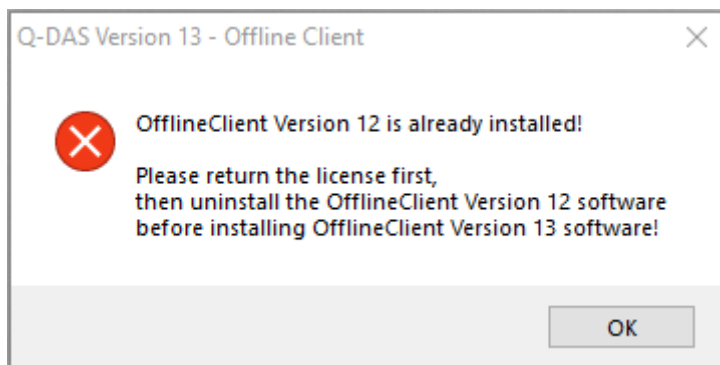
Q-DAS Version 13 - Offline Client

OfflineClient Version 12 is already installed!

Please return the license first,
then uninstall the OfflineClient Version 12 software
before installing OfflineClient Version 13 software!

OK